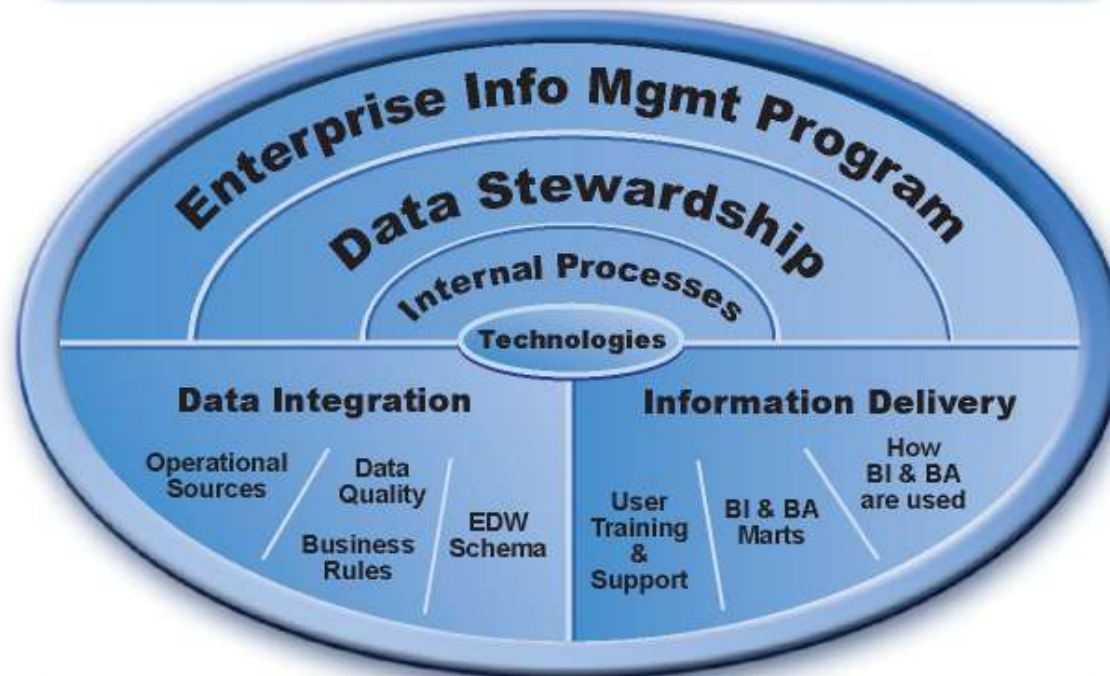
Enterprise Info Mgmt Program

Data Stewardship

Internal Processes

Technologies

Data Integration

Operational Sources

Data Quality

Business Rules

EDW Schema

Information Delivery

User Training & Support

BI & BA Marts

How BI & BA are used